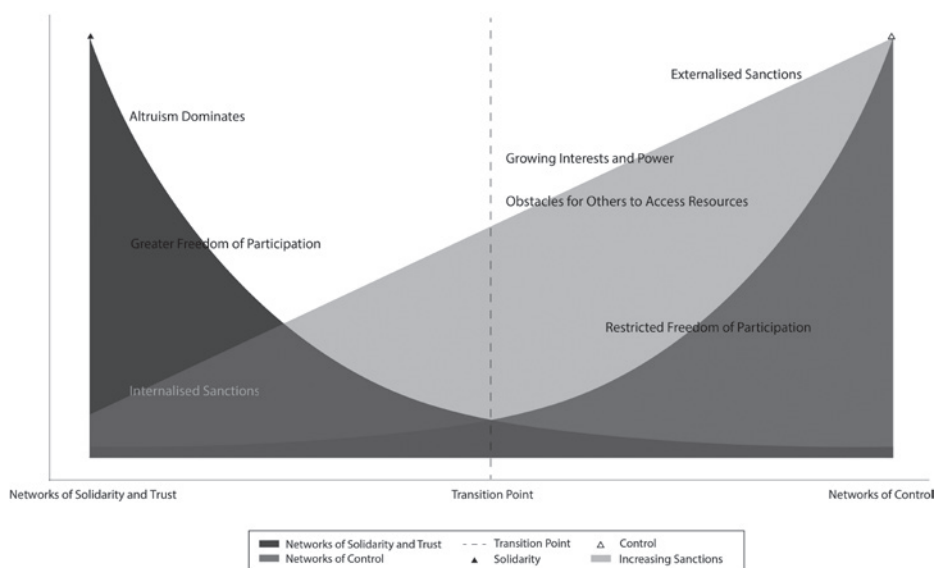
Externalised Sanctions

Altruism Dominates

Growing Interests and Power

Obstacles for Others to Access Resources

Greater Freedom of Participation

Restricted Freedom of Participation

Internalised Sanctions

Networks of Solidarity and Trust

Transition Point

Networks of Control

Networks of Solidarity and Trust
Networks of Control
Transition Point
Solidarity
Control
Increasing Sanctions